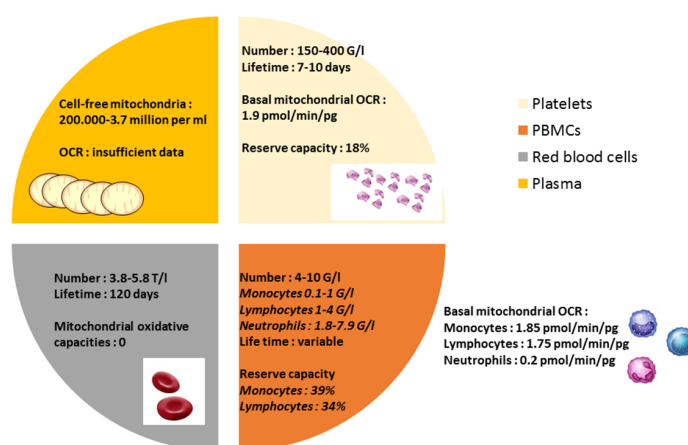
Cell-free mitochondria : 200.000-3.7 million per ml

OCR : insufficient data

Number : 150-400 G/l
Lifetime : 7-10 days

Basal mitochondrial OCR : 1.9 pmol/min/pg

Reserve capacity : 18%

Platelets
PBMCs
Red blood cells
Plasma

Number : 3.8-5.8 T/l
Lifetime : 120 days

Mitochondrial oxidative capacities : 0

Number : 4-10 G/l
*Monocytes 0.1-1 G/l*
*Lymphocytes 1-4 G/l*
*Neutrophils : 1.8-7.9 G/l*
Life time : variable

Reserve capacity
*Monocytes : 39%*
*Lymphocytes : 34%*

Basal mitochondrial OCR :
Monocytes : 1.85 pmol/min/pg
Lymphocytes : 1.75 pmol/min/pg
Neutrophils : 0.2 pmol/min/pg